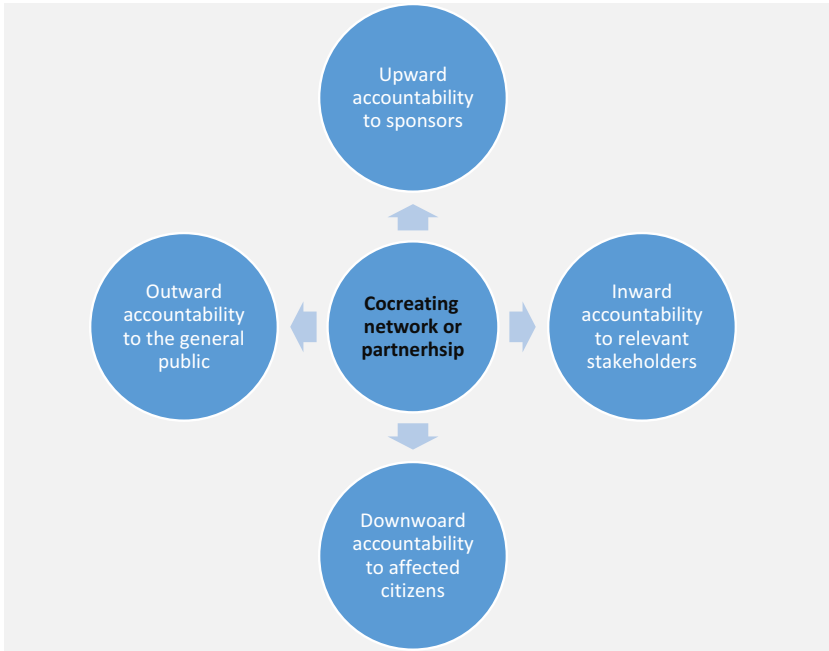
Upward accountability to sponsors

Outward accountability to the general public

Cocreating network or partnerhsip

Inward accountability to relevant stakeholders

Downwoard accountability to affected citizens